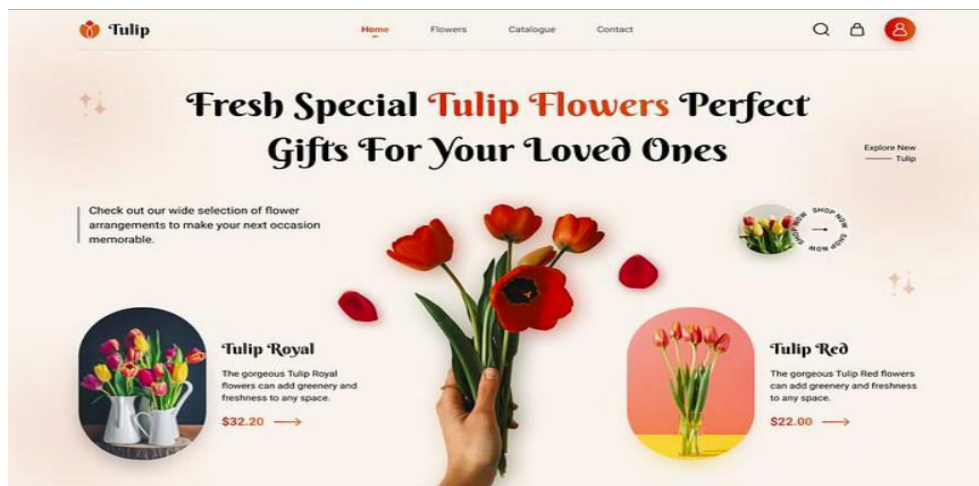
Tulip

Home Flowers Catalogue Contact

Fresh Special Tulip Flowers Perfect Gifts For Your Loved Ones

Explore New Tulip

Check out our wide selection of flower arrangements to make your next occasion memorable.

SHOP NOW SHOP NOW

Tulip Royal

The gorgeous Tulip Royal flowers can add greenery and freshness to any space.

$32.20

Tulip Red

The gorgeous Tulip Red flowers can add greenery and freshness to any space.

$22.00